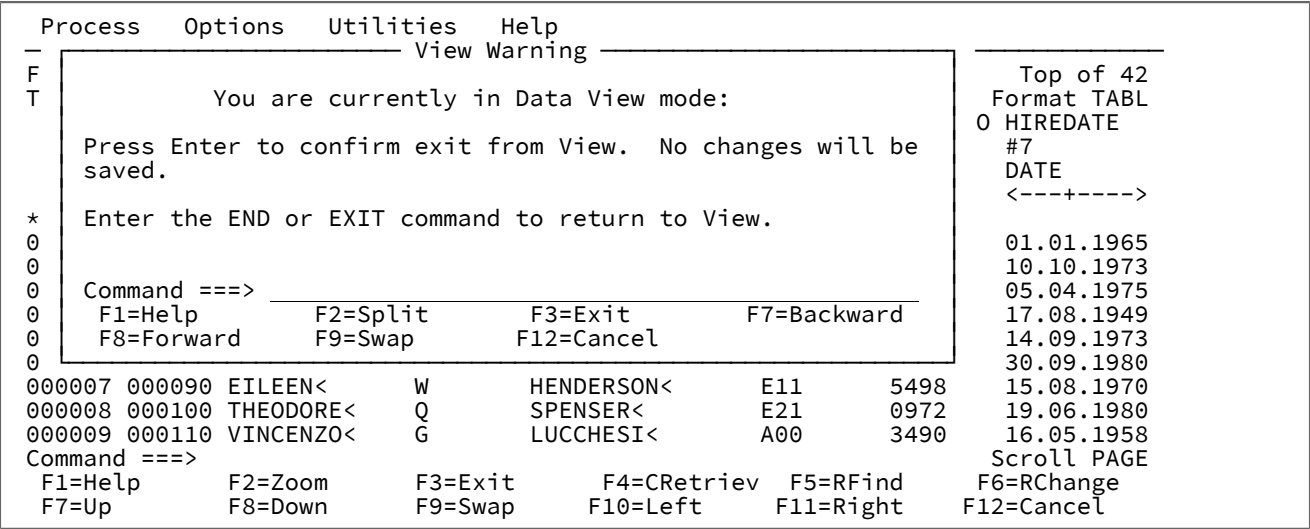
Process Options Utilities Help

View Warning

F
T

You are currently in Data View mode:

Press Enter to confirm exit from View. No changes will be saved.

*
0
0
0
0
0
0

Enter the END or EXIT command to return to View.

Command ===>
F1=Help F2=Split F3=Exit F7=Backward
F8=Forward F9=Swap F12=Cancel

Top of 42
Format TABL
O HIREDATE
#7
DATE
<---+---->

01.01.1965
10.10.1973
05.04.1975
17.08.1949
14.09.1973
30.09.1980

| | | | | | | | |
|---|---|---|---|---|---|---|---|
| 000007 | 000090 | EILEEN< | W | HENDERSON< | E11 | 5498 | 15.08.1970 |
| 000008 | 000100 | THEODORE< | Q | SPENSER< | E21 | 0972 | 19.06.1980 |
| 000009 | 000110 | VINCENZO< | G | LUCCHESI< | A00 | 3490 | 16.05.1958 |

Command ===> Scroll PAGE
F1=Help F2=Zoom F3=Exit F4=CRetriev F5=RFind F6=RChange
F7=Up F8=Down F9=Swap F10=Left F11=Right F12=Cancel